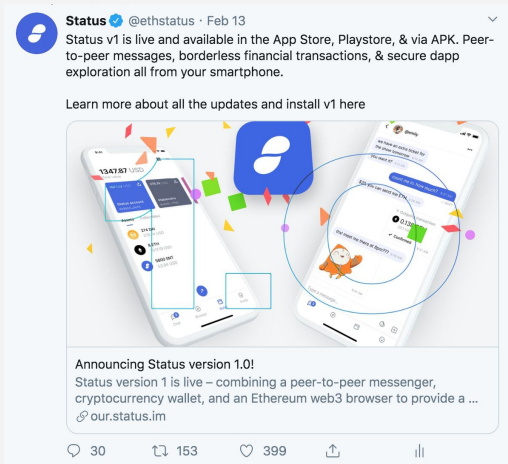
Status @ethstatus · Feb 13

Status v1 is live and available in the App Store, Playstore, & via APK. Peer-to-peer messages, borderless financial transactions, & secure dapp exploration all from your smartphone.

Learn more about all the updates and install v1 here

1347.87 USD

@emily

Announcing Status version 1.0!

Status version 1 is live – combining a peer-to-peer messenger, cryptocurrency wallet, and an Ethereum web3 browser to provide a ...

our.status.im

30 153 399